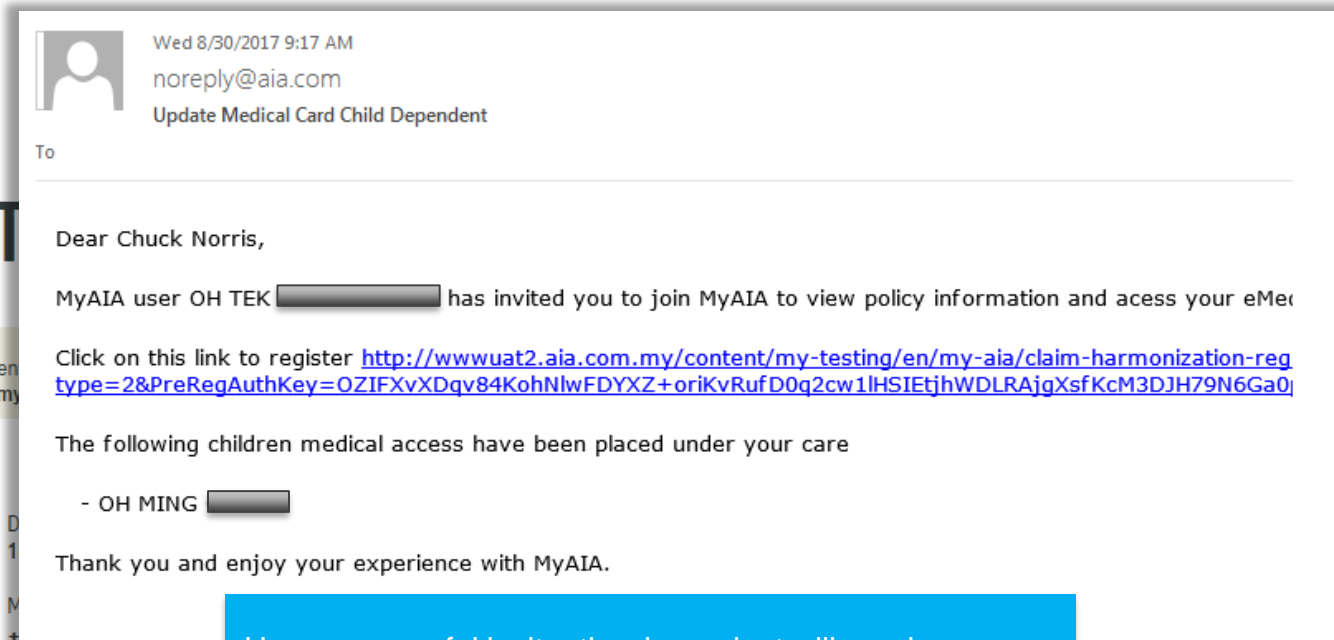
Wed 8/30/2017 9:17 AM
noreply@aia.com
Update Medical Card Child Dependent
To

Dear Chuck Norris,

MyAIA user OH TEK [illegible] has invited you to join MyAIA to view policy information and acess your eMed

Click on this link to register http://wwwuat2.aia.com.my/content/my-testing/en/my-aia/claim-harmonization-reg type=2&PreRegAuthKey=OZIFXvXDqv84KohNlwFDYXZ+oriKvRufD0q2cw1lHSIEtjhWDLRAjgXsfKcM3DJH79N6Ga0

The following children medical access have been placed under your care

- OH MING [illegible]

Thank you and enjoy your experience with MyAIA.

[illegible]